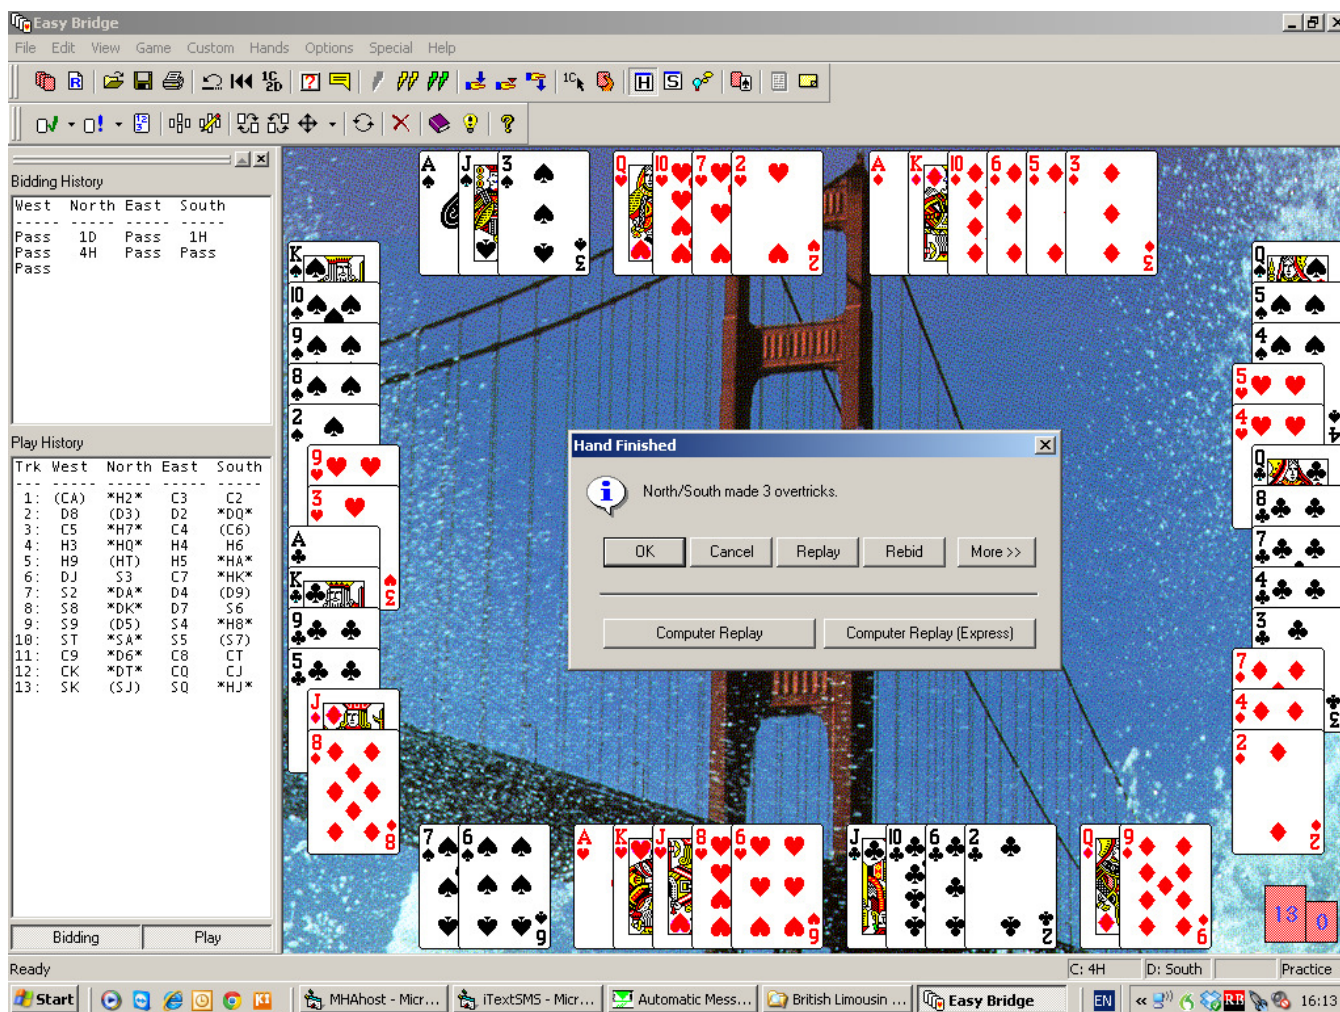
Easy Bridge
File Edit View Game Custom Hands Options Special Help

Bidding History

| West | North | East | South |
|---|---|---|---|
| ----- | ----- | ----- | ----- |
| Pass | 1D | Pass | 1H |
| Pass | 4H | Pass | Pass |
| Pass | | | |

Play History

| Trk | West | North | East | South |
|---|---|---|---|---|
| --- | ----- | ----- | ----- | ----- |
| 1: | (CA) | \*H2\* | C3 | C2 |
| 2: | D8 | (D3) | D2 | \*DQ\* |
| 3: | C5 | \*H7\* | C4 | (C6) |
| 4: | H3 | \*HQ\* | H4 | H6 |
| 5: | H9 | (HT) | H5 | \*HA\* |
| 6: | DJ | S3 | C7 | \*HK\* |
| 7: | S2 | \*DA\* | D4 | (D9) |
| 8: | S8 | \*DK\* | D7 | S6 |
| 9: | S9 | (D5) | S4 | \*H8\* |
| 10: | ST | \*SA\* | S5 | (S7) |
| 11: | C9 | \*D6\* | C8 | CT |
| 12: | CK | \*DT\* | CQ | CJ |
| 13: | SK | (SJ) | SQ | \*HJ\* |

Bidding Play

Hand Finished
North/South made 3 overtricks.
OK Cancel Replay Rebid More >>
Computer Replay Computer Replay (Express)

13 0

Ready C: 4H D: South Practice

Start MHAhost - Micr... iTextSMS - Micr... Automatic Mess... British Limousin ... Easy Bridge EN 16:13